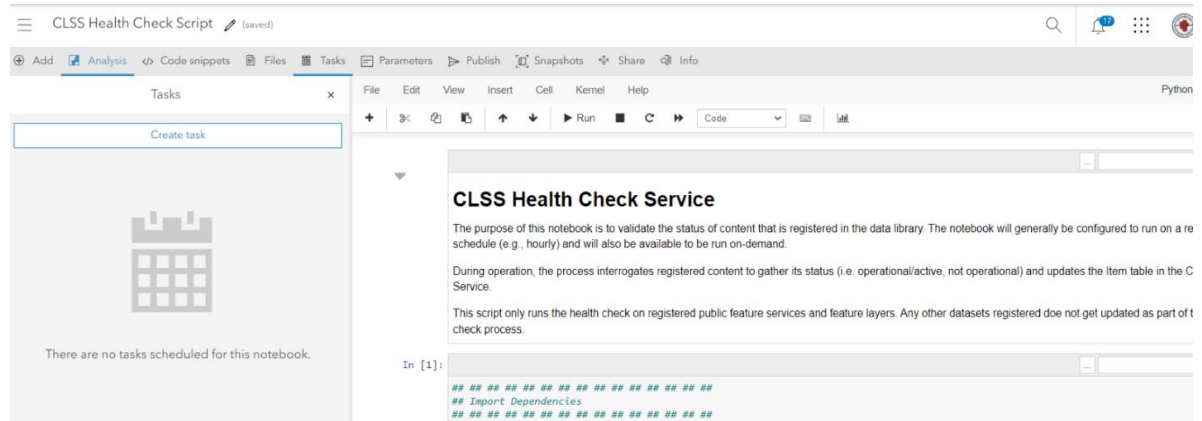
CLSS Health Check Script (saved)

17

Add Analysis Code snippets Files Tasks Parameters Publish Snapshots Share Info

Tasks ×

Create task

There are no tasks scheduled for this notebook.

File Edit View Insert Cell Kernel Help

Python

Run Code

CLSS Health Check Service

The purpose of this notebook is to validate the status of content that is registered in the data library. The notebook will generally be configured to run on a re schedule (e.g., hourly) and will also be available to be run on-demand.

During operation, the process interrogates registered content to gather its status (i.e. operational/active, not operational) and updates the Item table in the C Service.

This script only runs the health check on registered public feature services and feature layers. Any other datasets registered doe not get updated as part of t check process.

In [1]:

## ## ## ## ## ## ## ## ## ## ## ## ## ## ##
## Import Dependencies
## ## ## ## ## ## ## ## ## ## ## ## ## ## ##